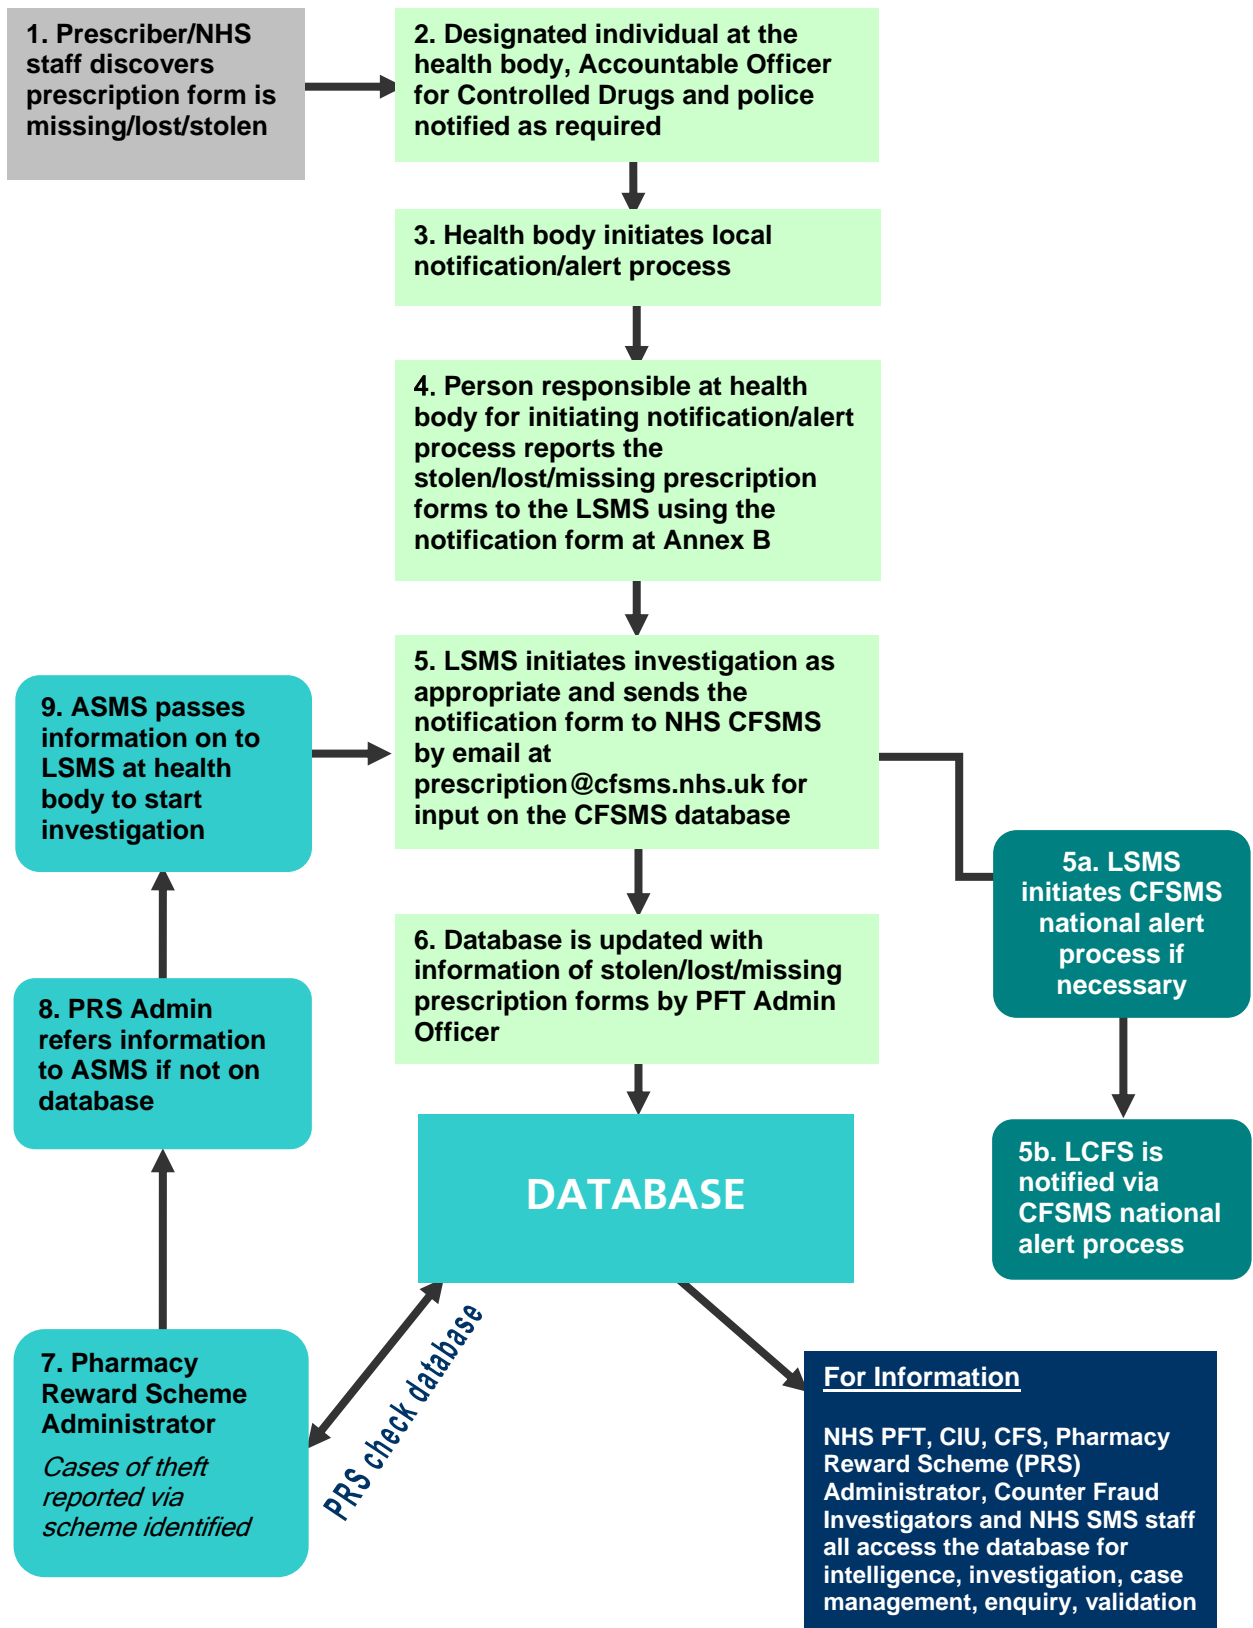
1. Prescriber/NHS staff discovers prescription form is missing/lost/stolen

2. Designated individual at the health body, Accountable Officer for Controlled Drugs and police notified as required

3. Health body initiates local notification/alert process

4. Person responsible at health body for initiating notification/alert process reports the stolen/lost/missing prescription forms to the LSMS using the notification form at Annex B

9. ASMS passes information on to LSMS at health body to start investigation

5. LSMS initiates investigation as appropriate and sends the notification form to NHS CFSMS by email at prescription@cfsms.nhs.uk for input on the CFSMS database

5a. LSMS initiates CFSMS national alert process if necessary

8. PRS Admin refers information to ASMS if not on database

6. Database is updated with information of stolen/lost/missing prescription forms by PFT Admin Officer

DATABASE

5b. LCFS is notified via CFSMS national alert process

PRS check database

7. Pharmacy Reward Scheme Administrator

Cases of theft reported via scheme identified

For Information

NHS PFT, CIU, CFS, Pharmacy Reward Scheme (PRS) Administrator, Counter Fraud Investigators and NHS SMS staff all access the database for intelligence, investigation, case management, enquiry, validation